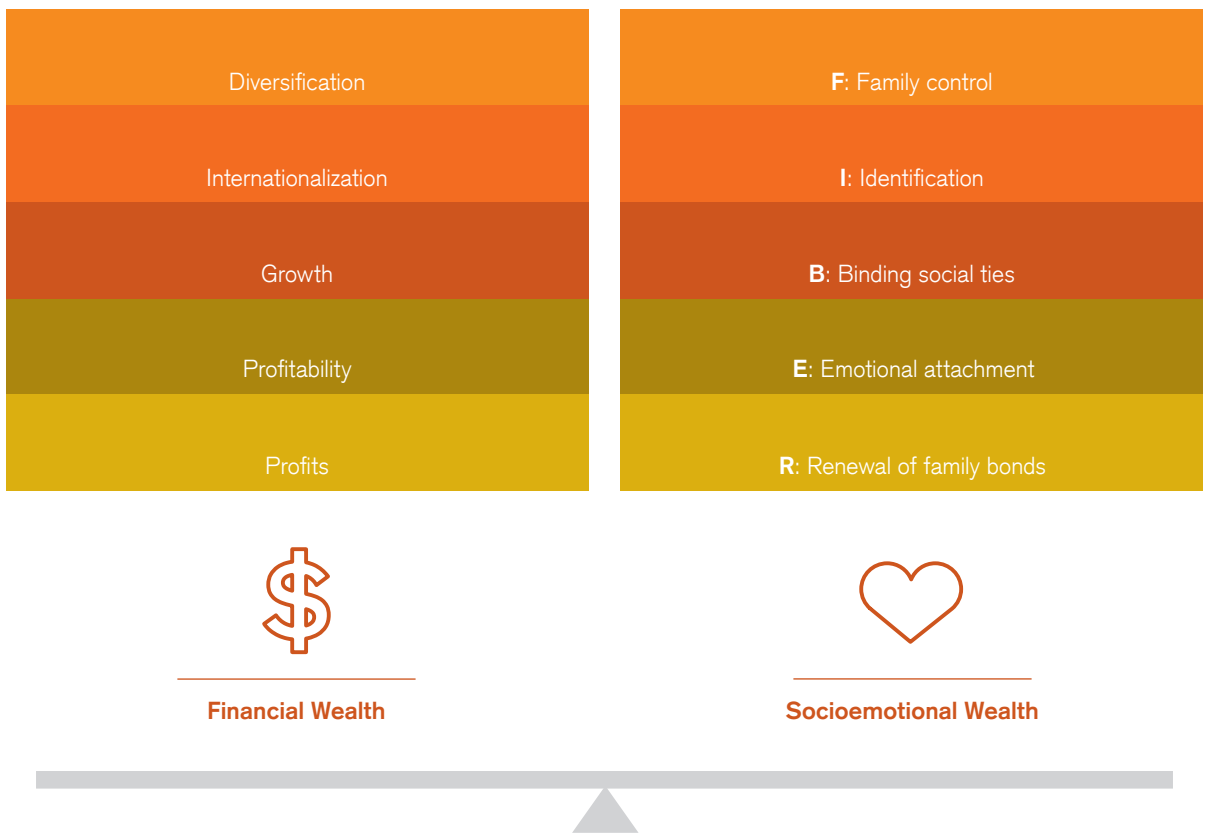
Diversification

Internationalization

Growth

Profitability

Profits

F: Family control

I: Identification

B: Binding social ties

E: Emotional attachment

R: Renewal of family bonds

Financial Wealth

Socioemotional Wealth